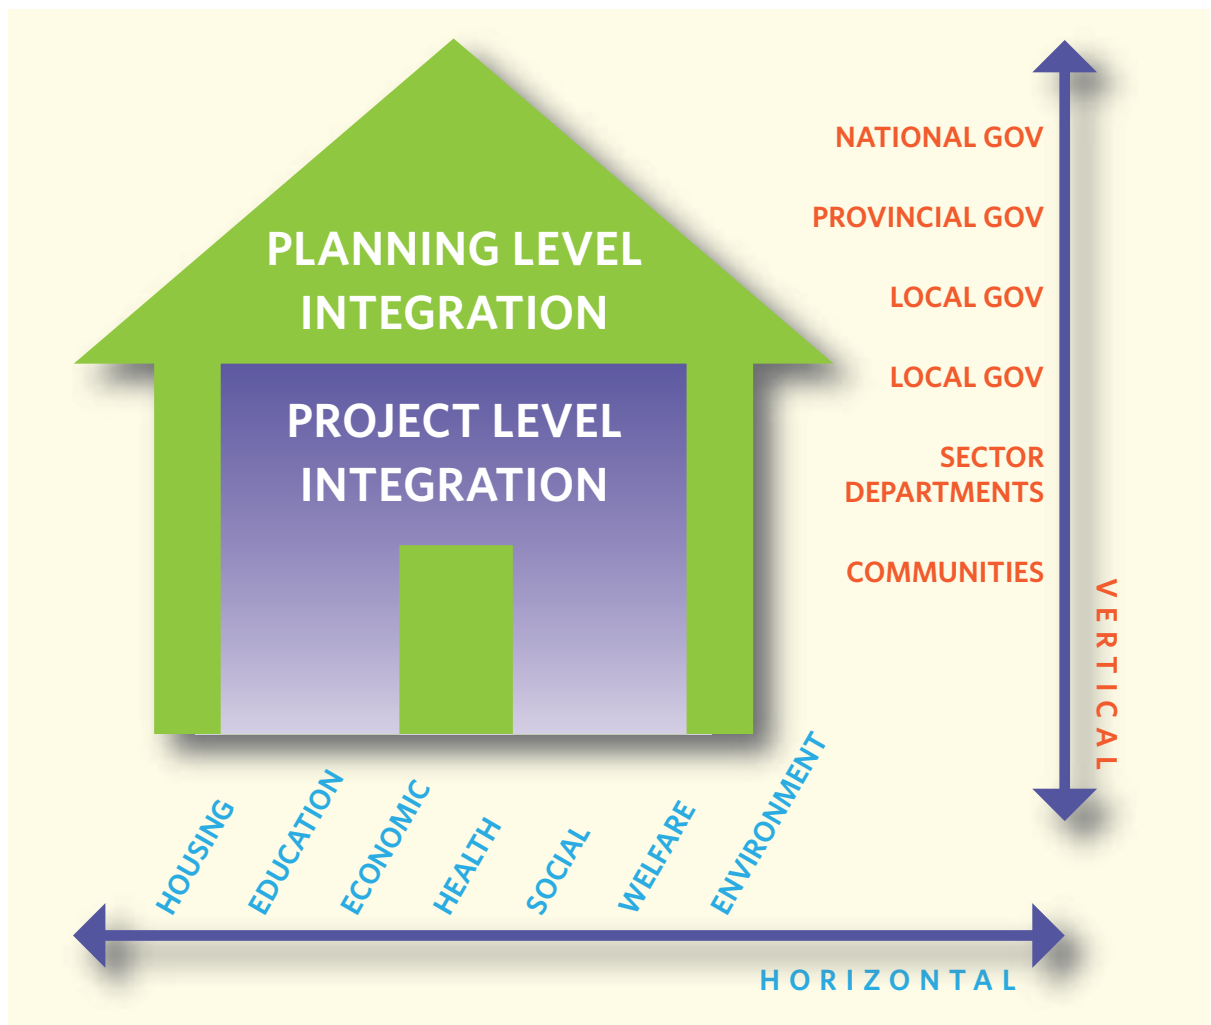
PLANNING LEVEL INTEGRATION

PROJECT LEVEL INTEGRATION

NATIONAL GOV

PROVINCIAL GOV

LOCAL GOV

LOCAL GOV

SECTOR DEPARTMENTS

COMMUNITIES

VERTICAL

HOUSING

EDUCATION

ECONOMIC

HEALTH

SOCIAL

WELFARE

ENVIRONMENT

HORIZONTAL